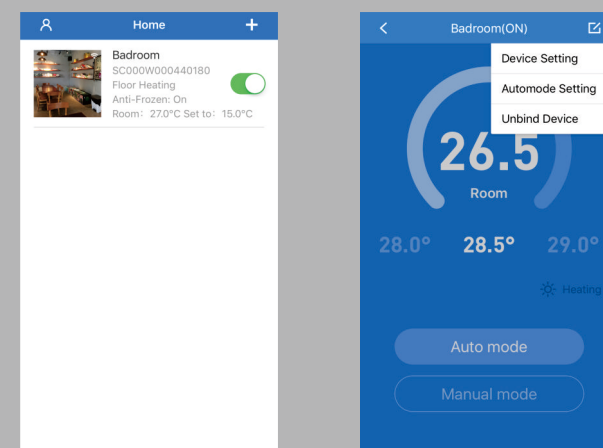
Home

Badroom
SC000W000440180
Floor Heating
Anti-Frozen: On
Room: 27.0°C Set to: 15.0°C

Badroom(ON)

Device Setting
Automode Setting
Unbind Device

26.5
Room

28.0° 28.5° 29.0°

Heating

Auto mode

Manual mode